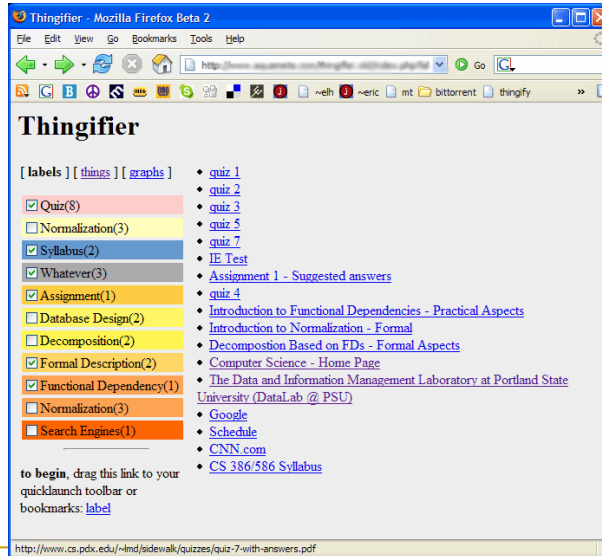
Thingifier - Mozilla Firefox Beta 2

File Edit View Go Bookmarks Tools Help

http://www.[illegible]

Go

~elh ~eric mt bittorrent thingify »

Thingifier

[ labels ] [ things ] [ graphs ]

☑ Quiz(8)
☐ Normalization(3)
☑ Syllabus(2)
☑ Whatever(3)
☑ Assignment(1)
☐ Database Design(2)
☐ Decomposition(2)
☑ Formal Description(2)
☑ Functional Dependency(1)
☐ Normalization(3)
☐ Search Engines(1)

to begin, drag this link to your quicklaunch toolbar or bookmarks: label

- quiz 1
- quiz 2
- quiz 3
- quiz 5
- quiz 7
- IE Test
- Assignment 1 - Suggested answers
- quiz 4
- Introduction to Functional Dependencies - Practical Aspects
- Introduction to Normalization - Formal
- Decompostion Based on FDs - Formal Aspects
- Computer Science - Home Page
- The Data and Information Management Laboratory at Portland State University (DataLab @ PSU)
- Google
- Schedule
- CNN.com
- CS 386/586 Syllabus

http://www.cs.pdx.edu/~lmd/sidewalk/quizzes/quiz-7-with-answers.pdf